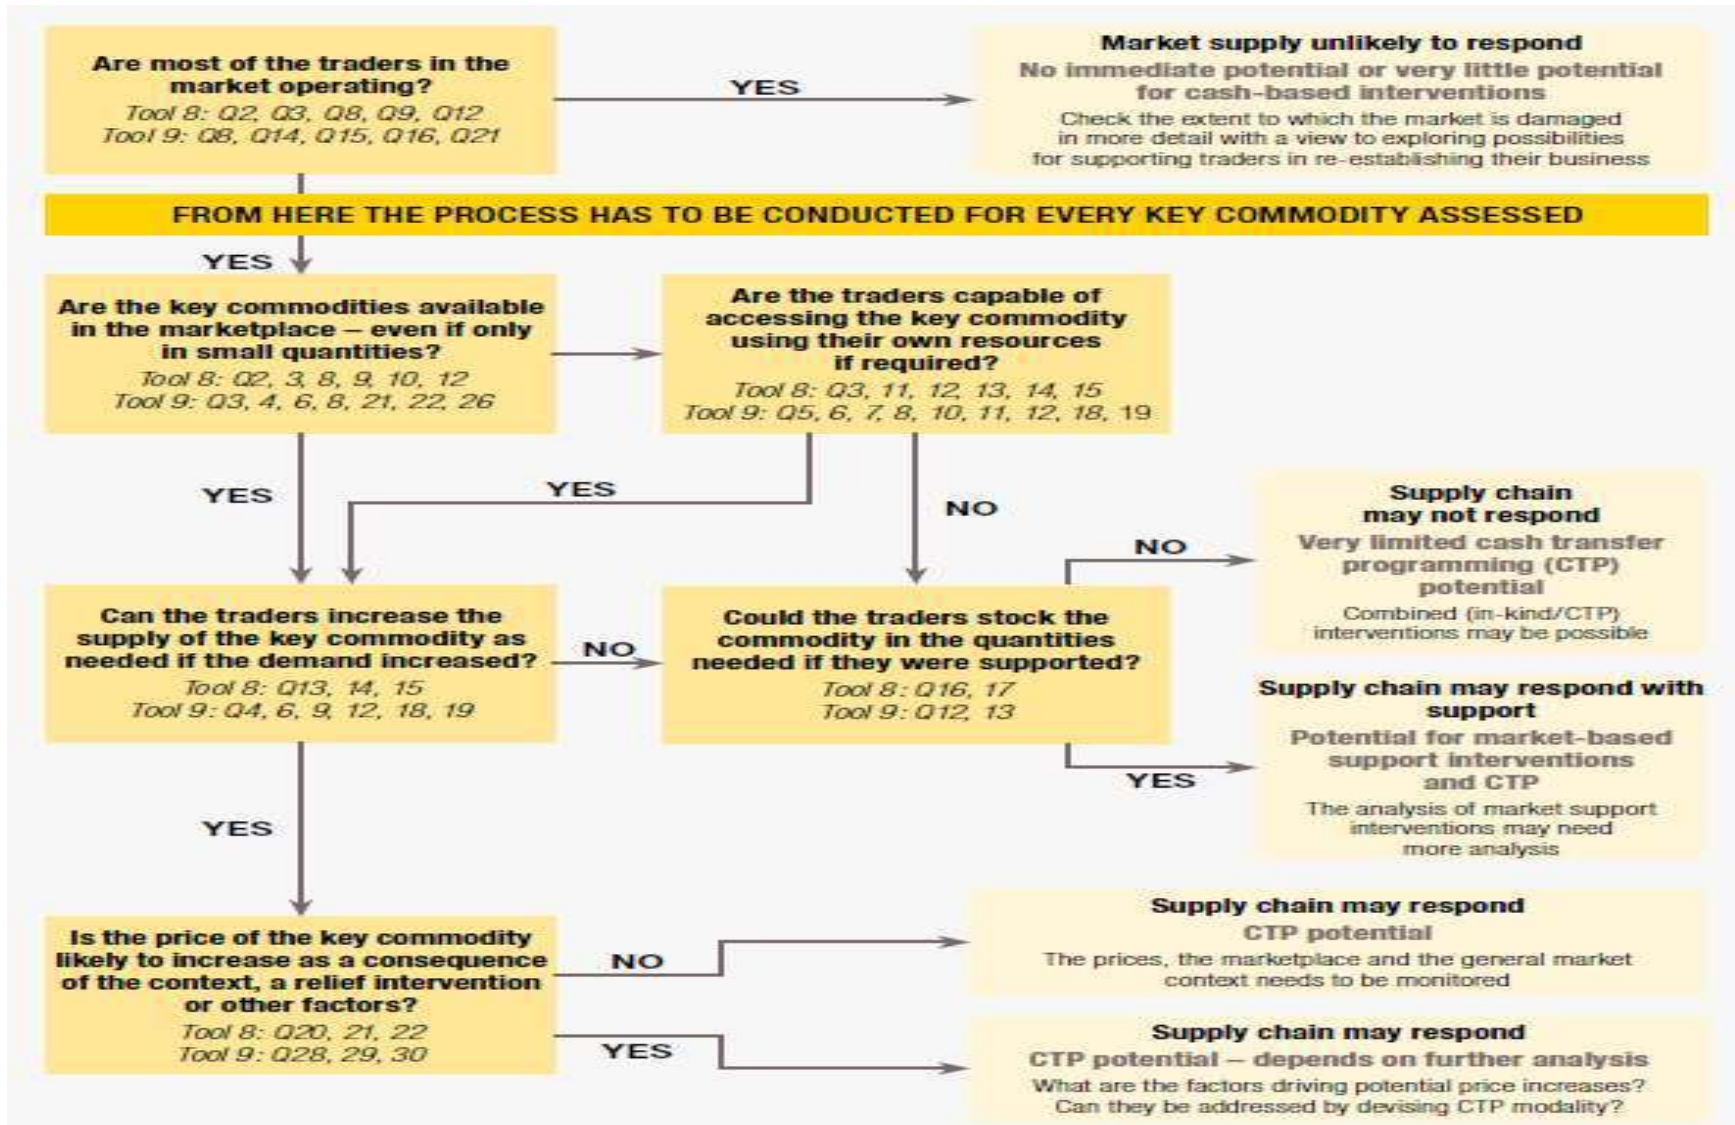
Are most of the traders in the market operating?
Tool 8: Q2, Q3, Q8, Q9, Q12
Tool 9: Q8, Q14, Q15, Q16, Q21

YES

Market supply unlikely to respond
No immediate potential or very little potential for cash-based interventions
Check the extent to which the market is damaged in more detail with a view to exploring possibilities for supporting traders in re-establishing their business

FROM HERE THE PROCESS HAS TO BE CONDUCTED FOR EVERY KEY COMMODITY ASSESSED

YES

Are the key commodities available in the marketplace – even if only in small quantities?
Tool 8: Q2, 3, 8, 9, 10, 12
Tool 9: Q3, 4, 6, 8, 21, 22, 26

Are the traders capable of accessing the key commodity using their own resources if required?
Tool 8: Q3, 11, 12, 13, 14, 15
Tool 9: Q5, 6, 7, 8, 10, 11, 12, 18, 19

YES

YES

NO

NO

Supply chain may not respond
Very limited cash transfer programming (CTP) potential
Combined (in-kind/CTP) interventions may be possible

Can the traders increase the supply of the key commodity as needed if the demand increased?
Tool 8: Q13, 14, 15
Tool 9: Q4, 6, 9, 12, 18, 19

NO

Could the traders stock the commodity in the quantities needed if they were supported?
Tool 8: Q16, 17
Tool 9: Q12, 13

Supply chain may respond with support
Potential for market-based support interventions and CTP
The analysis of market support interventions may need more analysis

YES

YES

Is the price of the key commodity likely to increase as a consequence of the context, a relief intervention or other factors?
Tool 8: Q20, 21, 22
Tool 9: Q28, 29, 30

NO

Supply chain may respond
CTP potential
The prices, the marketplace and the general market context needs to be monitored

YES

Supply chain may respond
CTP potential – depends on further analysis
What are the factors driving potential price increases? Can they be addressed by devising CTP modality?